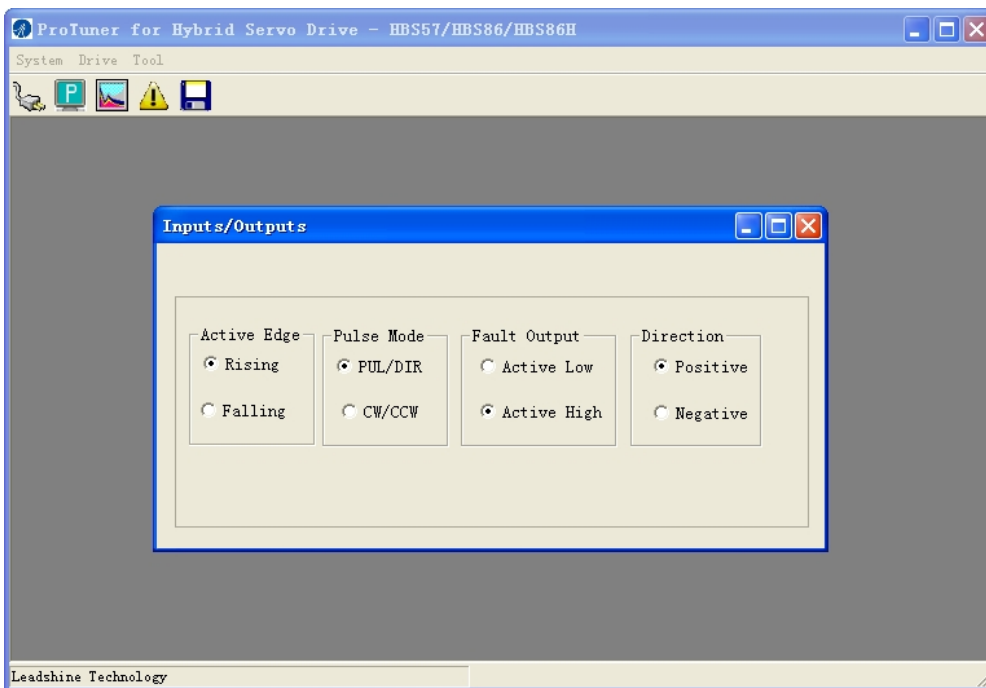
ProTuner for Hybrid Servo Drive - HBS57/HBS86/HBS86H

System Drive Tool

P

Inputs/Outputs

Active Edge
Rising
Falling

Pulse Mode
PUL/DIR
CW/CCW

Fault Output
Active Low
Active High

Direction
Positive
Negative

Leadshine Technology